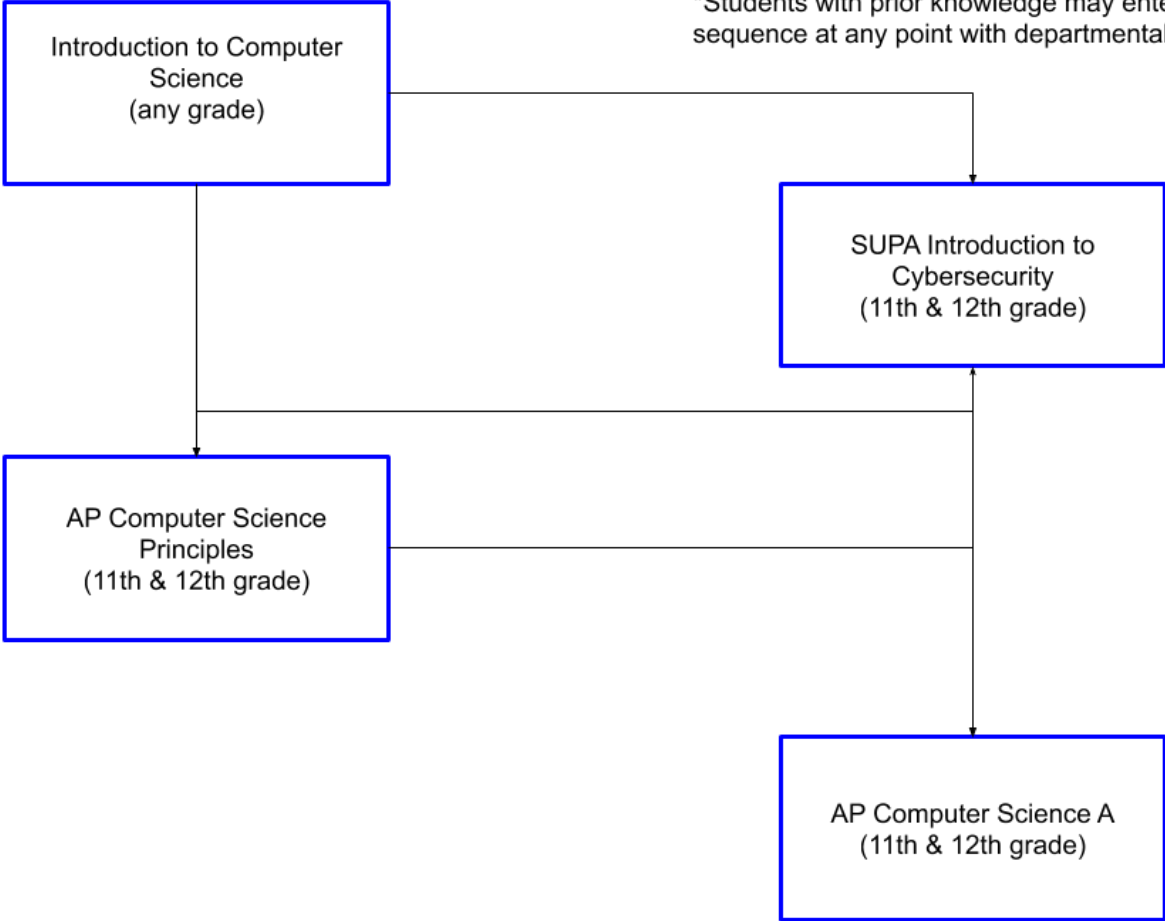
*Students with prior knowledge may ente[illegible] sequence at any point with departmenta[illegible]

Introduction to Computer Science
(any grade)

SUPA Introduction to Cybersecurity
(11th & 12th grade)

AP Computer Science Principles
(11th & 12th grade)

AP Computer Science A
(11th & 12th grade)